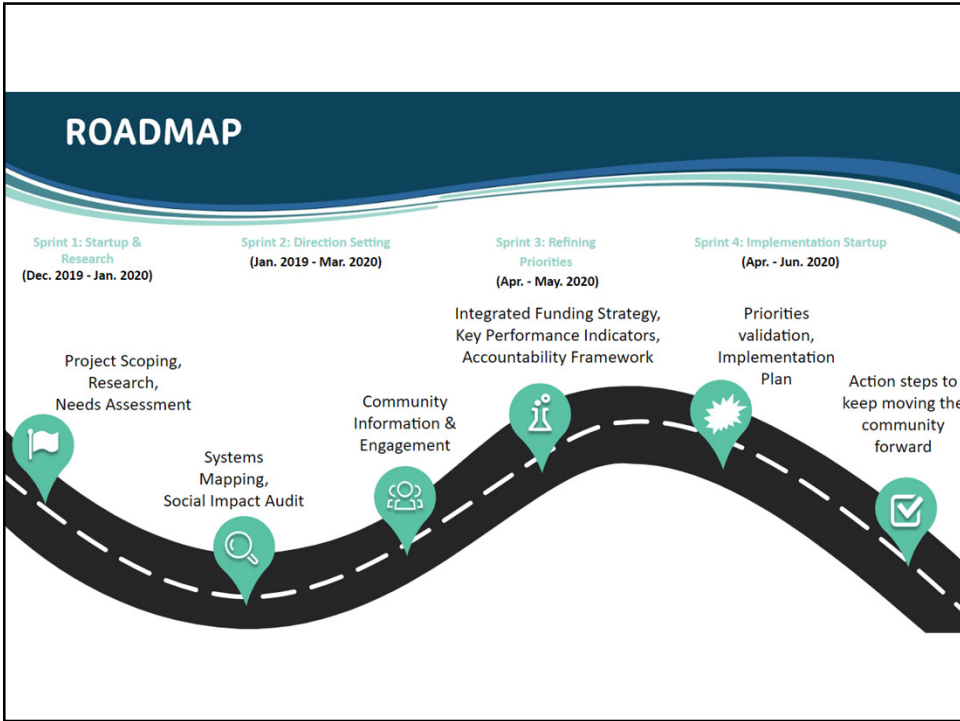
ROADMAP

Sprint 1: Startup & Research
(Dec. 2019 - Jan. 2020)

Sprint 2: Direction Setting
(Jan. 2019 - Mar. 2020)

Sprint 3: Refining Priorities
(Apr. - May. 2020)

Sprint 4: Implementation Startup
(Apr. - Jun. 2020)

Project Scoping, Research, Needs Assessment

Systems Mapping, Social Impact Audit

Community Information & Engagement

Integrated Funding Strategy, Key Performance Indicators, Accountability Framework

Priorities validation, Implementation Plan

Action steps to keep moving the community forward